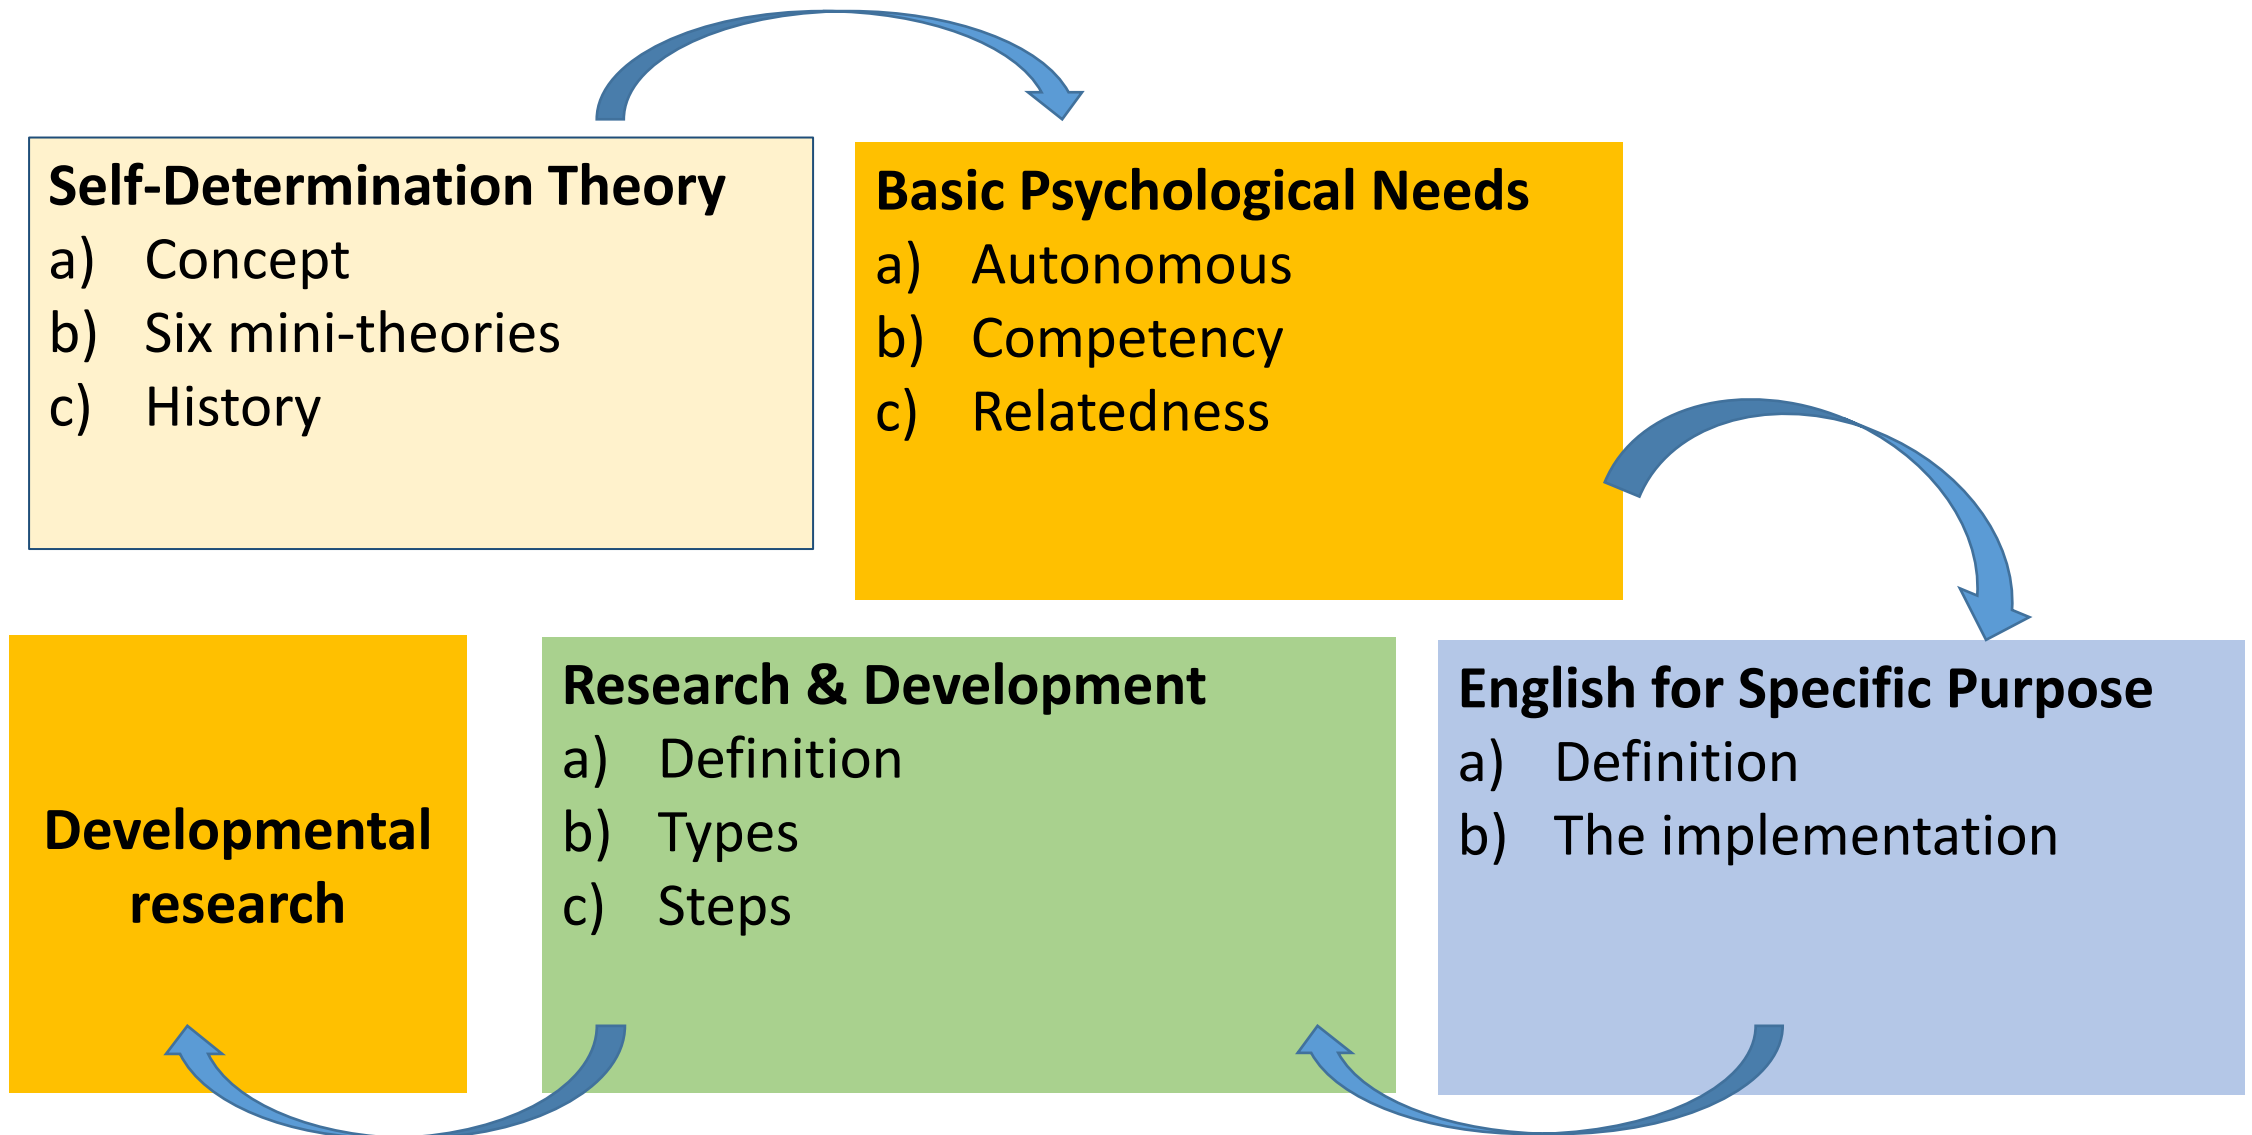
Self-Determination Theory
a) Concept
b) Six mini-theories
c) History

Basic Psychological Needs
a) Autonomous
b) Competency
c) Relatedness

Developmental research

Research & Development
a) Definition
b) Types
c) Steps

English for Specific Purpose
a) Definition
b) The implementation